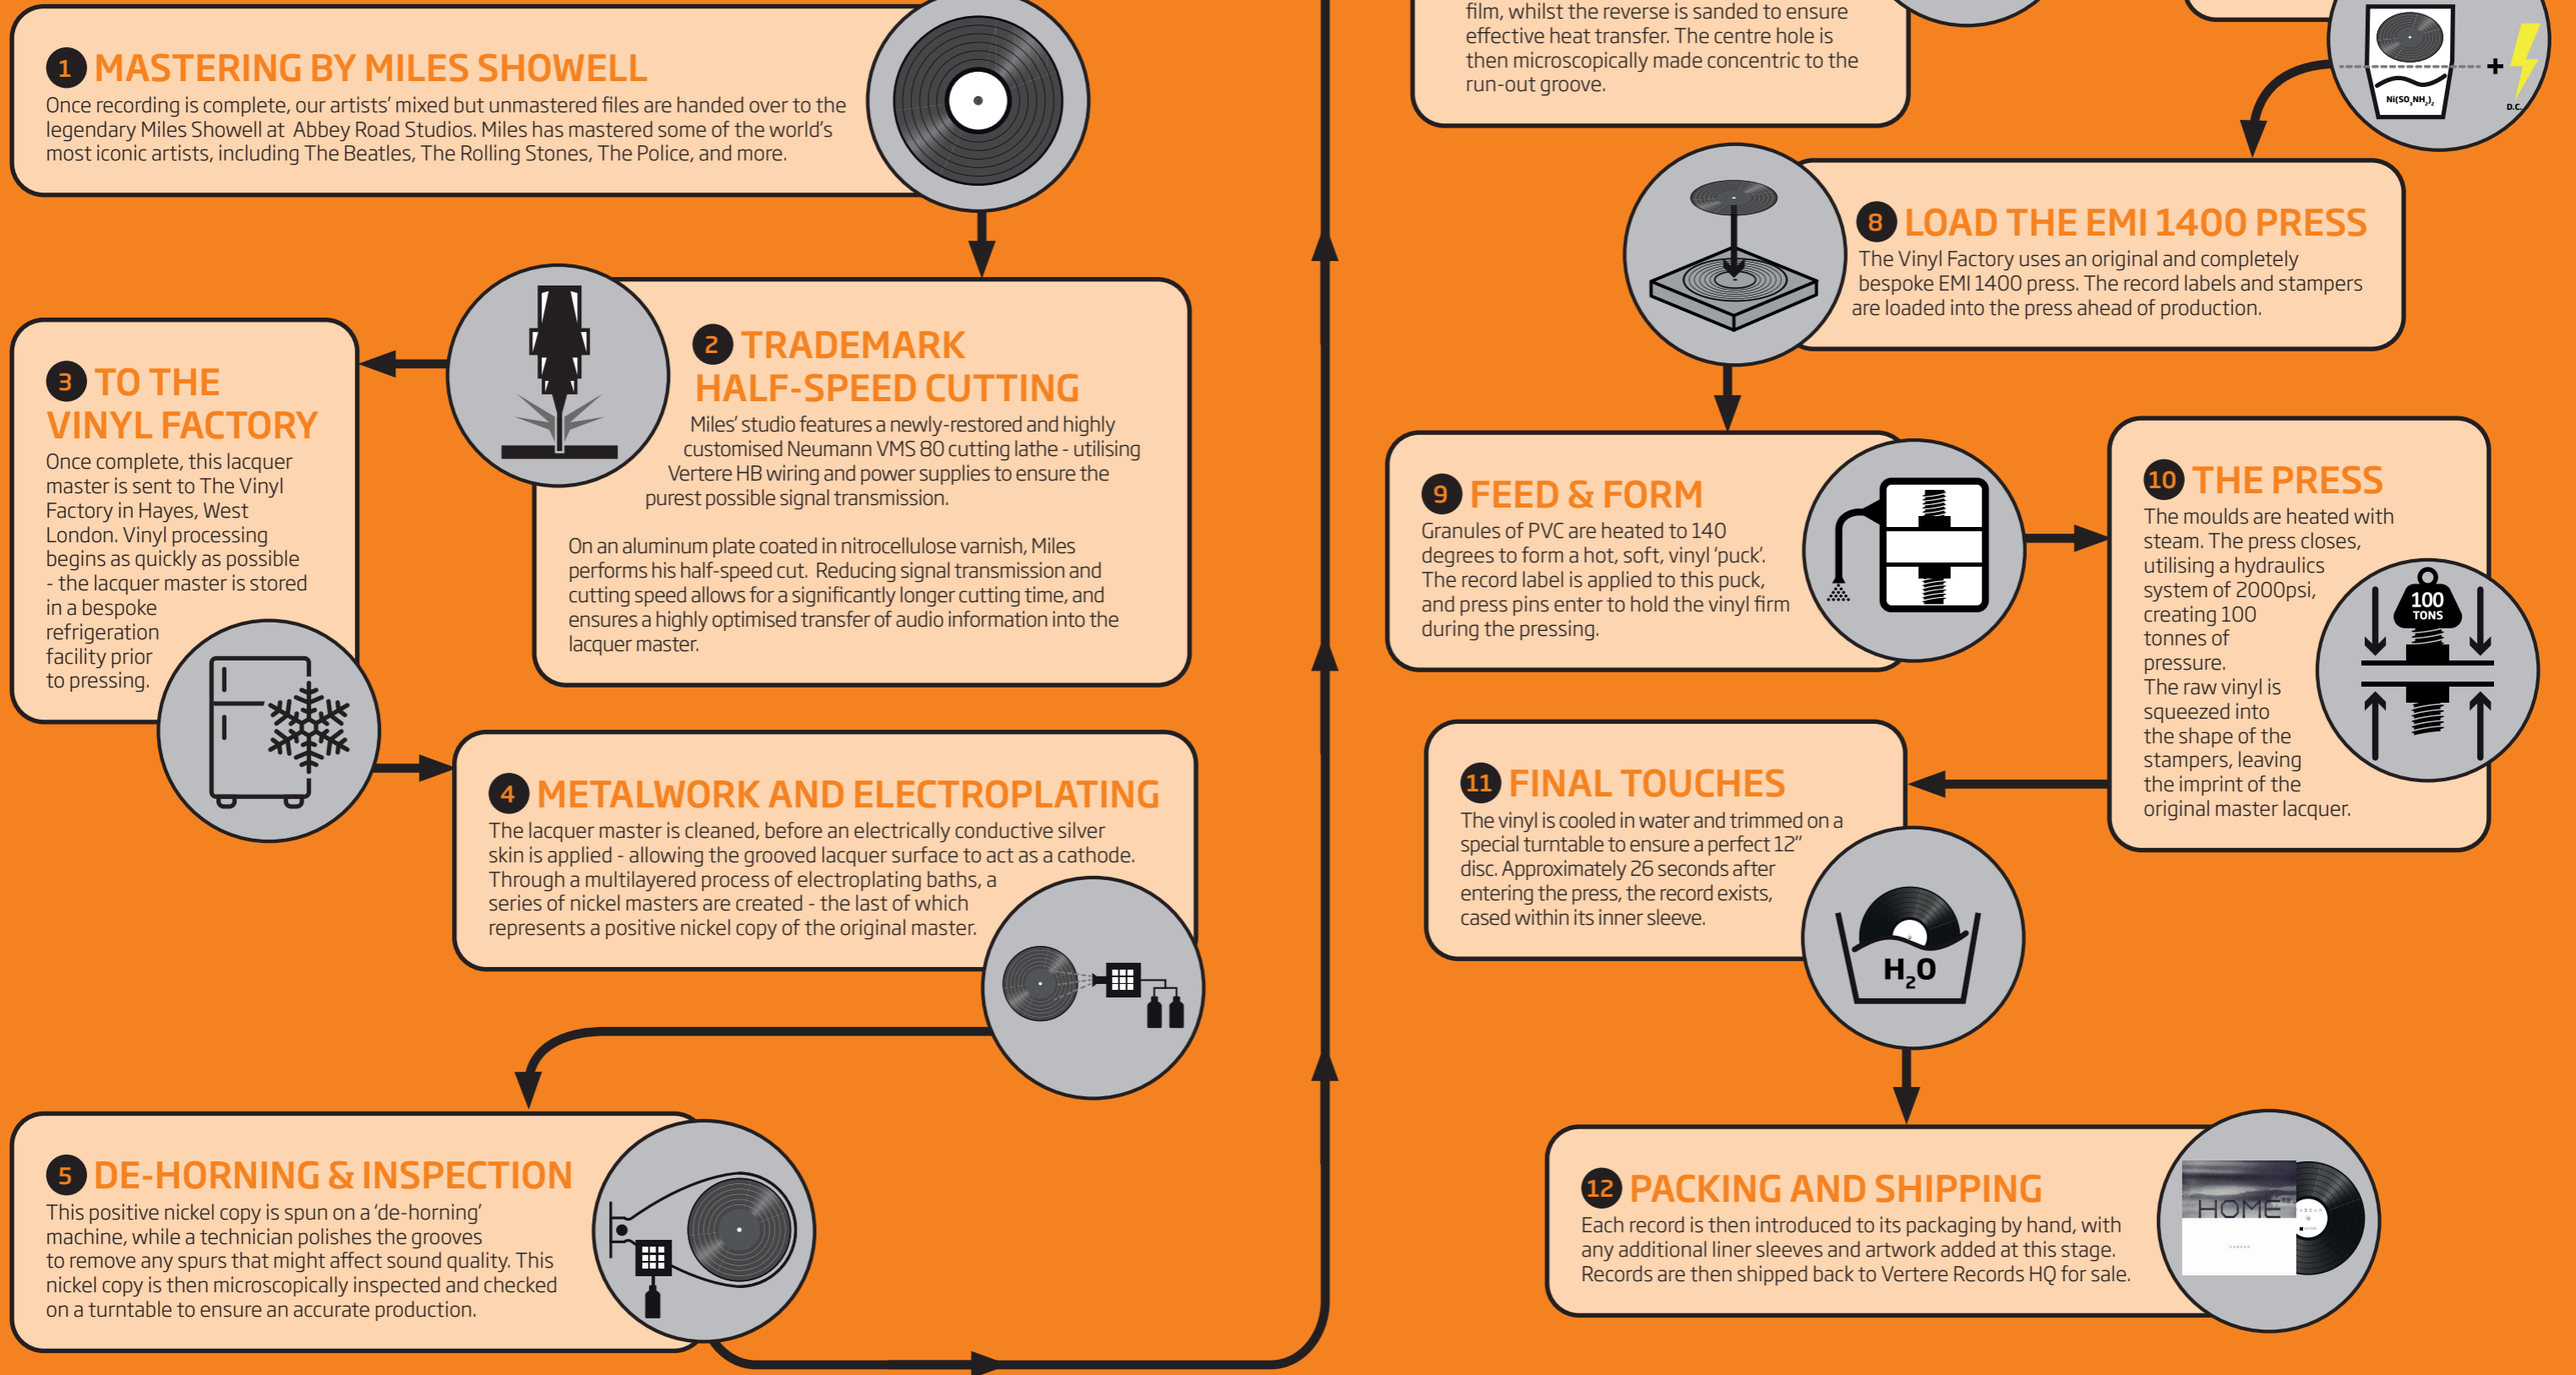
1 MASTERING BY MILES SHOWELL
Once recording is complete, our artists' mixed but unmastered files are handed over to the legendary Miles Showell at Abbey Road Studios. Miles has mastered some of the world's most iconic artists, including The Beatles, The Rolling Stones, The Police, and more.

2 TRADEMARK HALF-SPEED CUTTING
Miles' studio features a newly-restored and highly customised Neumann VMS 80 cutting lathe - utilising Vertere HB wiring and power supplies to ensure the purest possible signal transmission.

On an aluminum plate coated in nitrocellulose varnish, Miles performs his half-speed cut. Reducing signal transmission and cutting speed allows for a significantly longer cutting time, and ensures a highly optimised transfer of audio information into the lacquer master.

3 TO THE VINYL FACTORY
Once complete, this lacquer master is sent to The Vinyl Factory in Hayes, West London. Vinyl processing begins as quickly as possible - the lacquer master is stored in a bespoke refrigeration facility prior to pressing.

4 METALWORK AND ELECTROPLATING
The lacquer master is cleaned, before an electrically conductive silver skin is applied - allowing the grooved lacquer surface to act as a cathode. Through a multilayered process of electroplating baths, a series of nickel masters are created - the last of which represents a positive nickel copy of the original master.

5 DE-HORNING & INSPECTION
This positive nickel copy is spun on a 'de-horning' machine, while a technician polishes the grooves to remove any spurs that might affect sound quality. This nickel copy is then microscopically inspected and checked on a turntable to ensure an accurate production.

film, whilst the reverse is sanded to ensure effective heat transfer. The centre hole is then microscopically made concentric to the run-out groove.

$Ni(SO_3NH_2)_2$
+
D.C.

8 LOAD THE EMI 1400 PRESS
The Vinyl Factory uses an original and completely bespoke EMI 1400 press. The record labels and stampers are loaded into the press ahead of production.

9 FEED & FORM
Granules of PVC are heated to 140 degrees to form a hot, soft, vinyl 'puck'. The record label is applied to this puck, and press pins enter to hold the vinyl firm during the pressing.

10 THE PRESS
The moulds are heated with steam. The press closes, utilising a hydraulics system of 2000psi, creating 100 tonnes of pressure.
The raw vinyl is squeezed into the shape of the stampers, leaving the imprint of the original master lacquer.

100 TONS

11 FINAL TOUCHES
The vinyl is cooled in water and trimmed on a special turntable to ensure a perfect 12" disc. Approximately 26 seconds after entering the press, the record exists, cased within its inner sleeve.

$H_2O$

12 PACKING AND SHIPPING
Each record is then introduced to its packaging by hand, with any additional liner sleeves and artwork added at this stage. Records are then shipped back to Vertere Records HQ for sale.

HOME